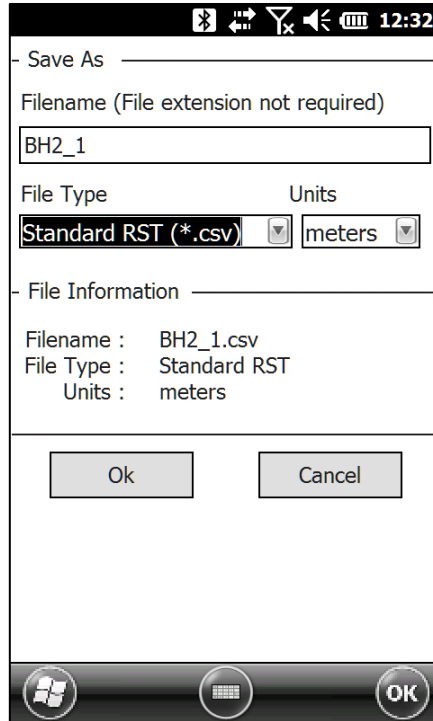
12:32

Save As

Filename (File extension not required)

BH2_1

File Type

Units

Standard RST (*.csv)

meters

File Information

Filename : BH2_1.csv
File Type : Standard RST
Units : meters

Ok

Cancel

OK